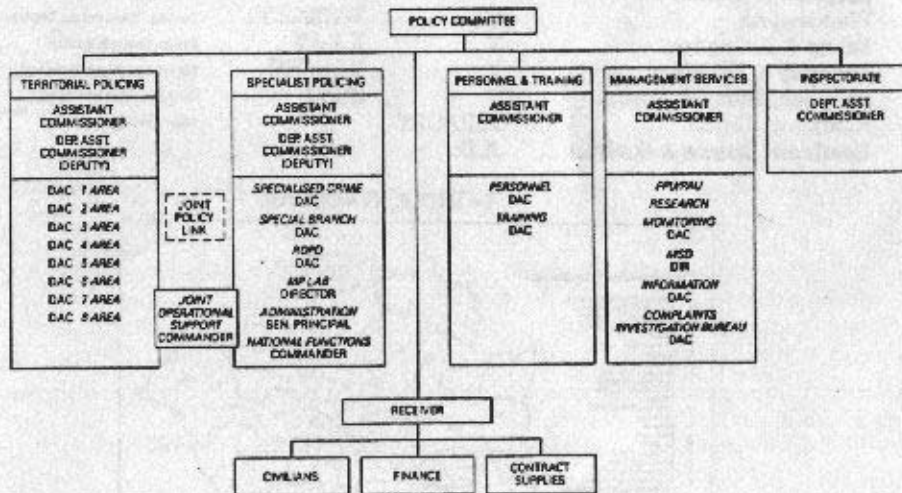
POLICY COMMITTEE

TERRITORIAL POLICING

ASSISTANT COMMISSIONER

DEP. ASST. COMMISSIONER (DEPUTY)

DAC 1 AREA
DAC 2 AREA
DAC 3 AREA
DAC 4 AREA
DAC 5 AREA
DAC 6 AREA
DAC 7 AREA
DAC 8 AREA

JOINT POLICY LINK

JOINT OPERATIONAL SUPPORT COMMANDER

SPECIALIST POLICING

ASSISTANT COMMISSIONER

DEP. ASST. COMMISSIONER (DEPUTY)

SPECIALISED CRIME DAC
SPECIAL BRANCH DAC
RDPO DAC
MP LAB DIRECTOR
ADMINISTRATION SEN. PRINCIPAL
NATIONAL FUNCTIONS COMMANDER

PERSONNEL & TRAINING

ASSISTANT COMMISSIONER

PERSONNEL DAC
TRAINING DAC

MANAGEMENT SERVICES

ASSISTANT COMMISSIONER

FPU/PAU
RESEARCH
MONITORING DAC
MSD DIR
INFORMATION DAC
COMPLAINTS INVESTIGATION BUREAU DAC

INSPECTORATE

DEPT. ASST. COMMISSIONER

RECEIVER

CIVILIANS

FINANCE

CONTRACT SUPPLIES